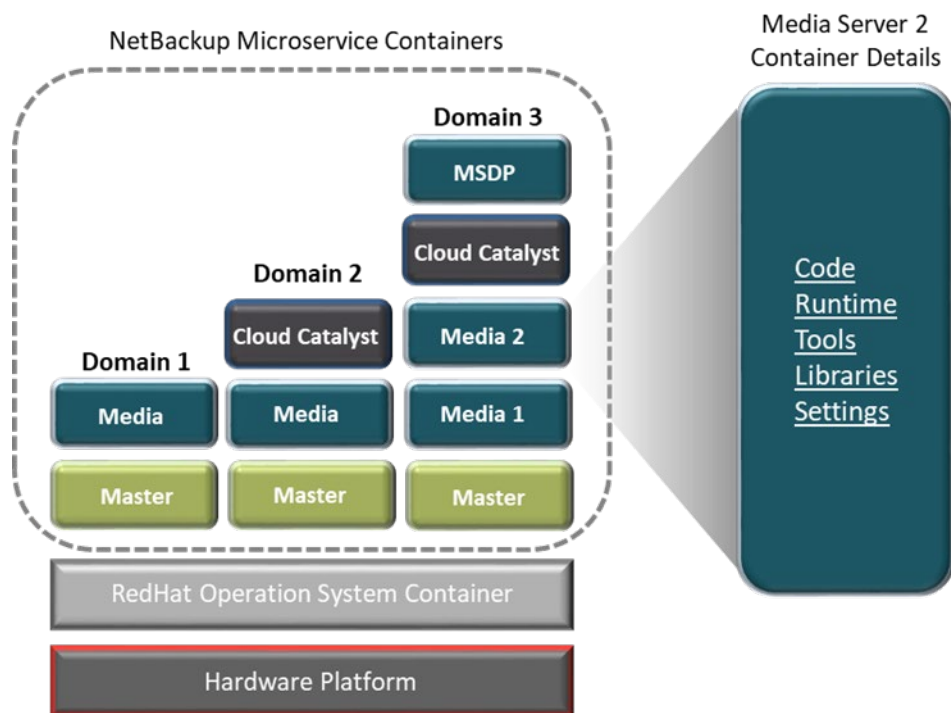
NetBackup Microservice Containers

Media Server 2
Container Details

Domain 3

MSDP

Cloud Catalyst

Domain 2

Cloud Catalyst

Media 2

Domain 1

Media

Media

Media 1

Master

Master

Master

RedHat Operation System Container

Hardware Platform

Code
Runtime
Tools
Libraries
Settings